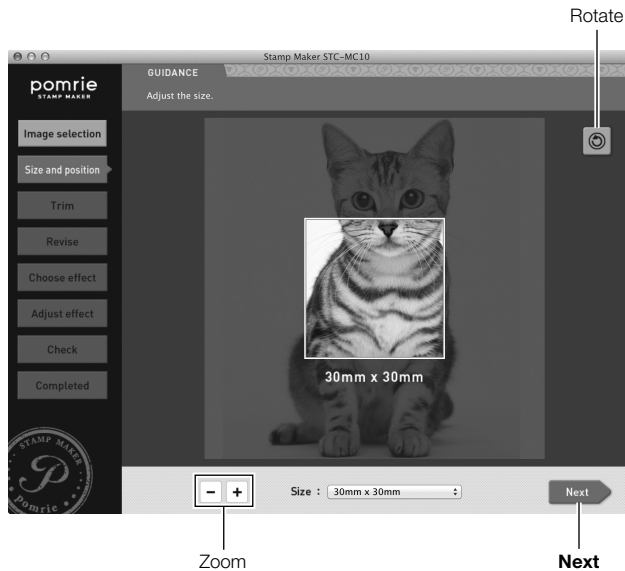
Rotate

Stamp Maker STC-MC10

pomrie
STAMP MAKER

GUIDANCE

Adjust the size.

Image selection

Size and position

Trim

Revise

Choose effect

Adjust effect

Check

Completed

30mm x 30mm

STAMP MAKER
P
Pomrie

−
+

Size : 30mm x 30mm

Next

Zoom

Next